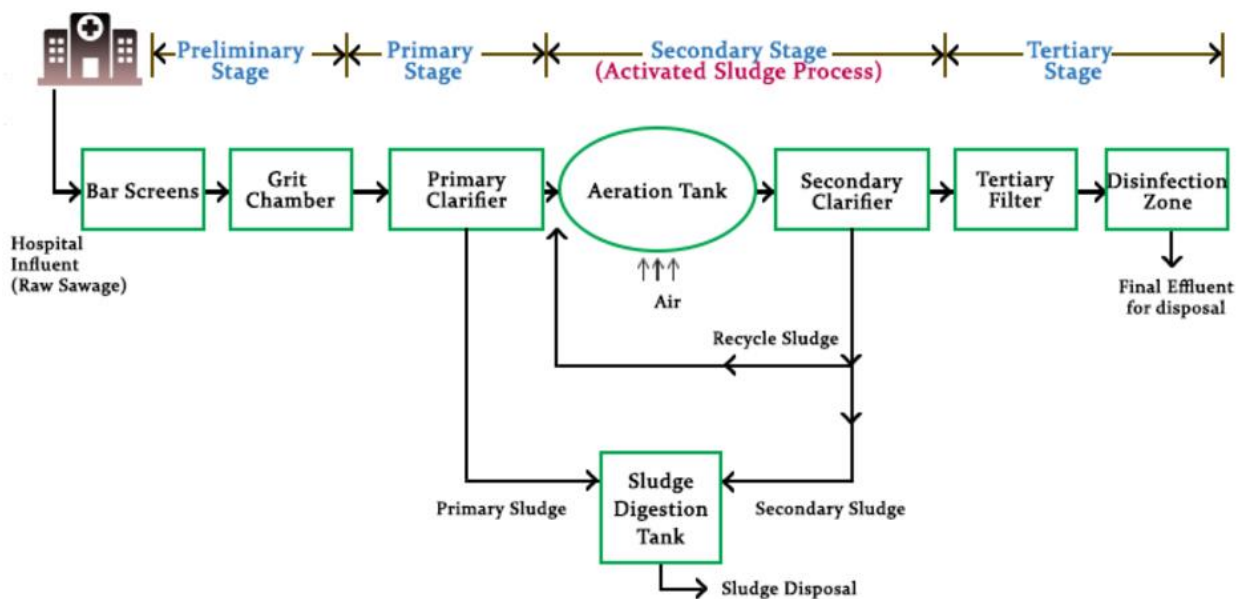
Preliminary Stage

Primary Stage

Secondary Stage (Activated Sludge Process)

Tertiary Stage

Bar Screens

Grit Chamber

Primary Clarifier

Aeration Tank

Secondary Clarifier

Tertiary Filter

Disinfection Zone

Hospital Influent (Raw Sawage)

Air

Final Effluent for disposal

Recycle Sludge

Primary Sludge

Sludge Digestion Tank

Secondary Sludge

Sludge Disposal